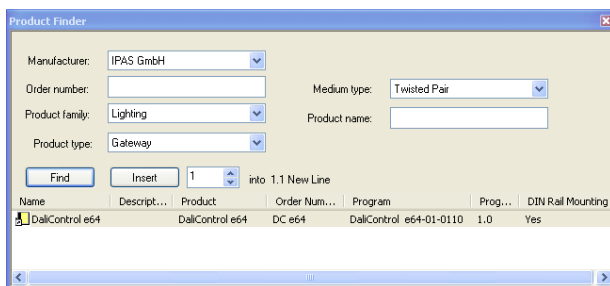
Product Finder

Manufacturer: IPAS GmbH

Order number:

Medium type: Twisted Pair

Product family: Lighting

Product name:

Product type: Gateway

Find

Insert

1

into 1.1 New Line

| Name | Descript... | Product | Order Num... | Program | Prog... | DIN Rail Mounting |
|---|---|---|---|---|---|---|
| DaliControl e64 | | DaliControl e64 | DC e64 | DaliControl e64-01-0110 | 1.0 | Yes |